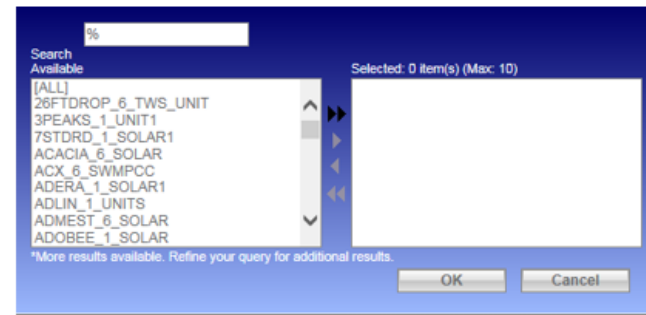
%

Search
Available

[ALL]
26FTDROP_6_TWS_UNIT
3PEAKS_1_UNIT1
7STDRD_1_SOLAR1
ACACIA_6_SOLAR
ACX_6_SWMPCC
ADERA_1_SOLAR1
ADLIN_1_UNITS
ADMEST_6_SOLAR
ADOBEE_1_SOLAR

Selected: 0 item(s) (Max: 10)

*More results available. Refine your query for additional results.

OK
Cancel